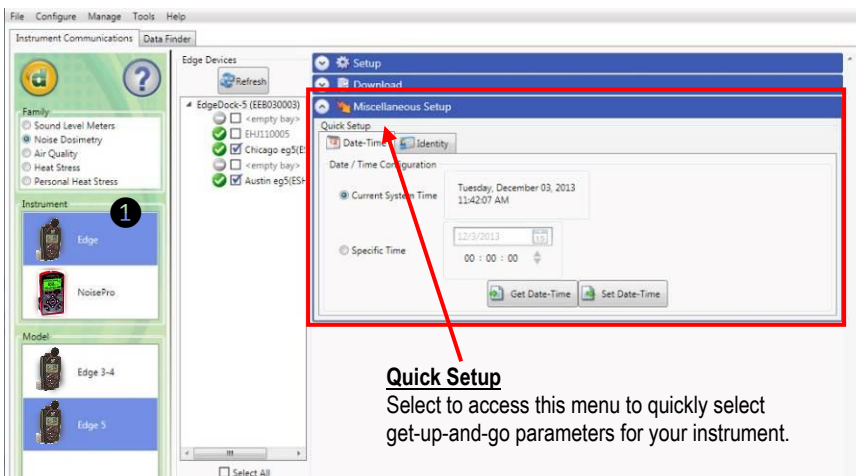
File Configure Manage Tools Help

Instrument Communications | Data Finder

Family
Sound Level Meters
Noise Dosimetry
Air Quality
Heat Stress
Personal Heat Stress

Instrument
1
Edge
NoisePro

Model
Edge 3-4
Edge 5

Edge Devices
Refresh
EdgeDock-5 (EEB030003)
<empty bay>
EHJ110005
Chicago eg5(E
<empty bay>
Austin eg5(ES
Select All

Setup
Download
Miscellaneous Setup
Quick Setup
Date-Time | Identity
Date / Time Configuration
Current System Time
Tuesday, December 03, 2013
11:42:07 AM
Specific Time
12/3/2013
00 : 00 : 00
Get Date-Time
Set Date-Time

Quick Setup
Select to access this menu to quickly select get-up-and-go parameters for your instrument.